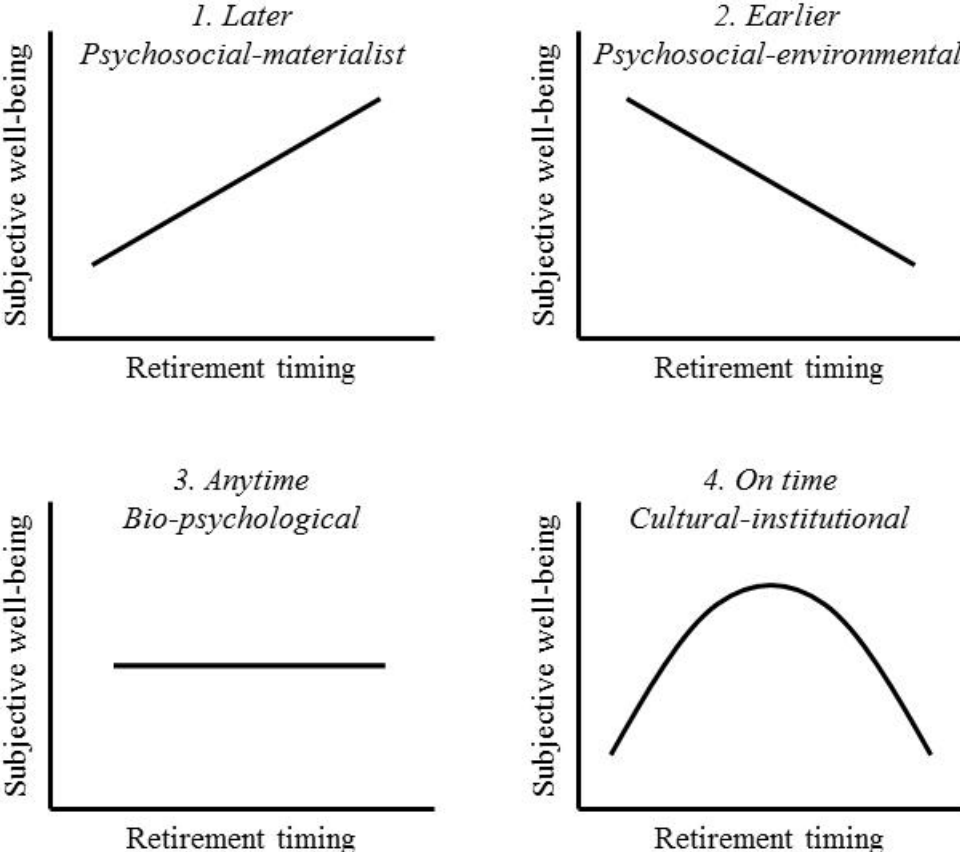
1. Later
Psychosocial-materialist

Subjective well-being

Retirement timing

2. Earlier
Psychosocial-environmental

Subjective well-being

Retirement timing

3. Anytime
Bio-psychological

Subjective well-being

Retirement timing

4. On time
Cultural-institutional

Subjective well-being

Retirement timing